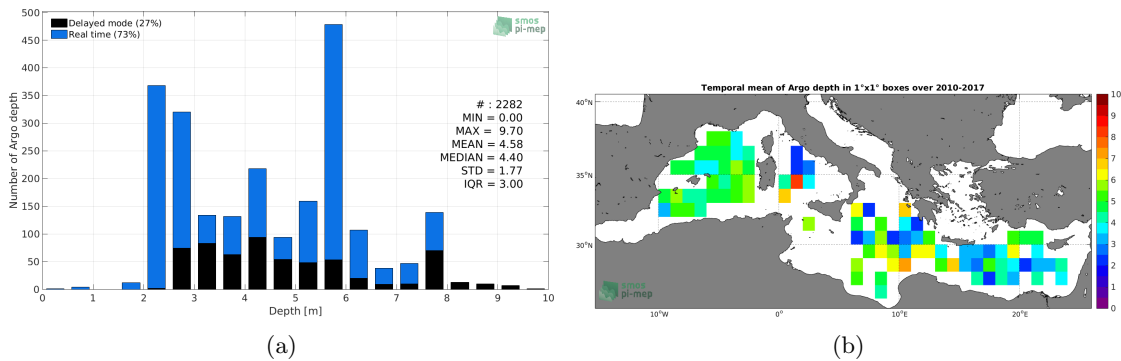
Delayed mode (27%)
Real time (73%)

smos pi-mep

500
450
400
350
300
250
200
150
100
50
0

Number of Argo depth

# : 2282
MIN = 0.00
MAX = 9.70
MEAN = 4.58
MEDIAN = 4.40
STD = 1.77
IQR = 3.00

0 1 2 3 4 5 6 7 8 9 10
Depth [m]

(a)

Temporal mean of Argo depth in 1°x1° boxes over 2010-2017

40°N
35°N
30°N

10°W 0° 10°E 20°E

smos pi-mep

10
9
8
7
6
5
4
3
2
1
0

(b)